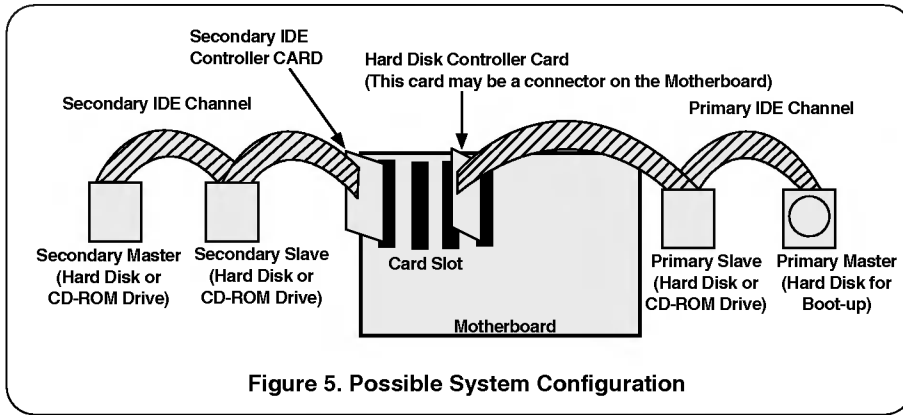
Secondary IDE Controller CARD

Hard Disk Controller Card (This card may be a connector on the Motherboard)

Secondary IDE Channel

Primary IDE Channel

Secondary Master (Hard Disk or CD-ROM Drive)

Secondary Slave (Hard Disk or CD-ROM Drive)

Card Slot

Motherboard

Primary Slave (Hard Disk or CD-ROM Drive)

Primary Master (Hard Disk for Boot-up)

Figure 5. Possible System Configuration